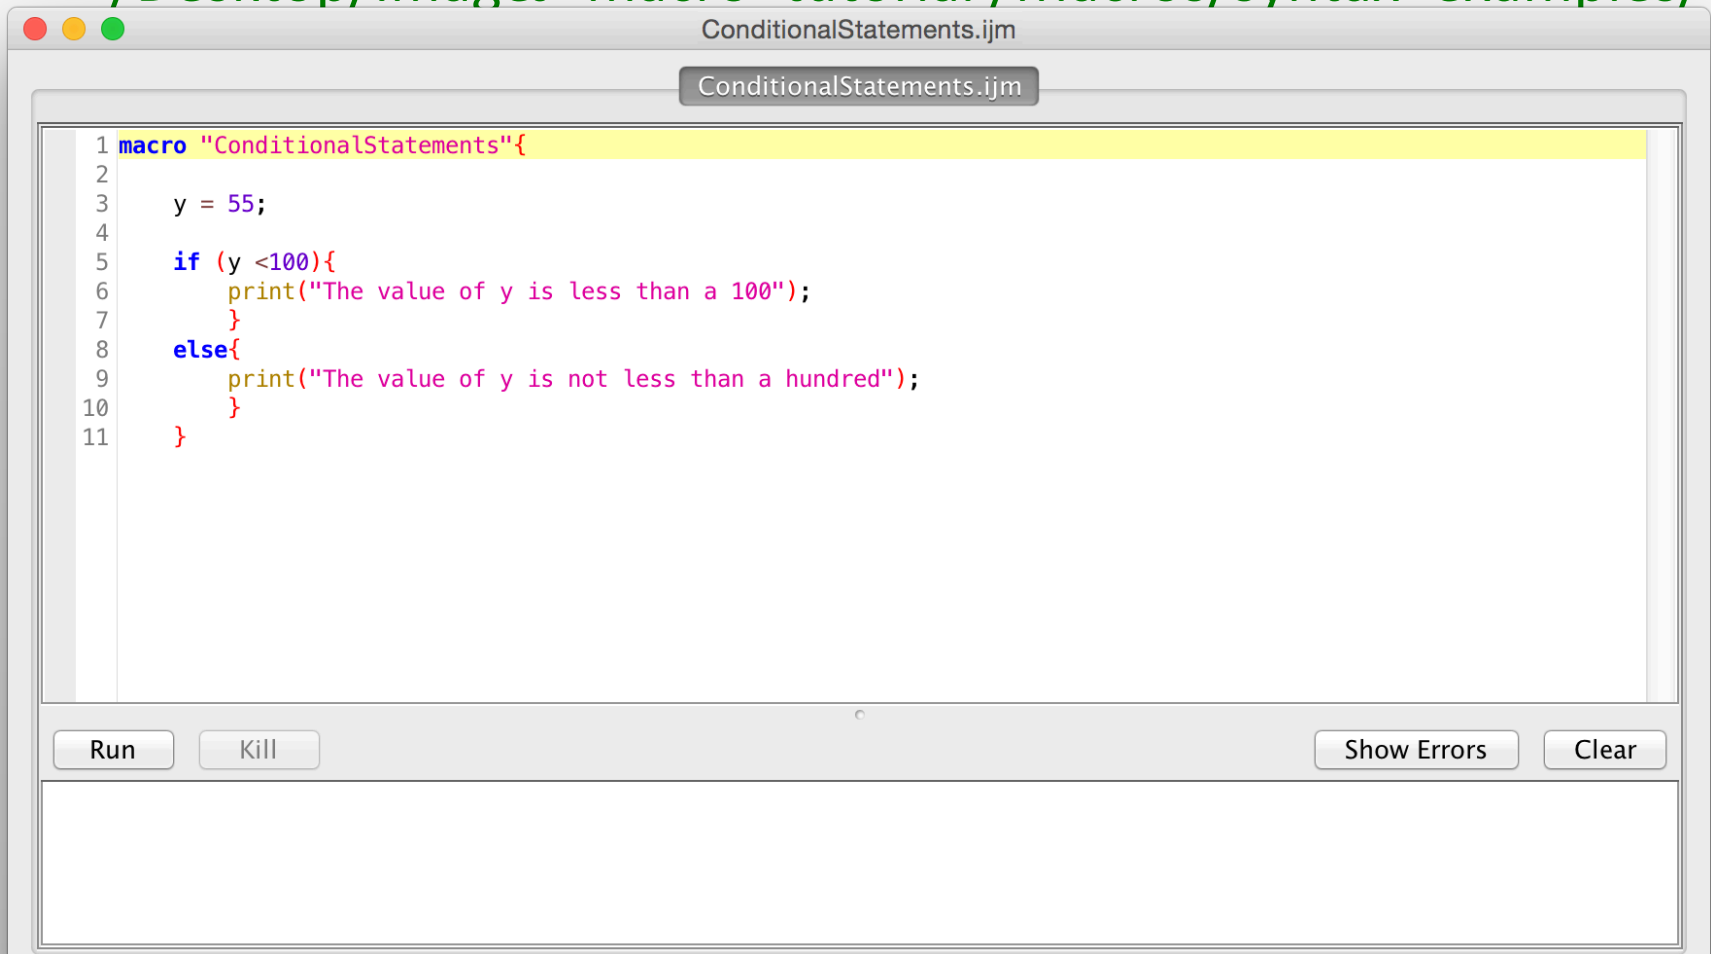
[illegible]

ConditionalStatements.ijm

ConditionalStatements.ijm

1 macro "ConditionalStatements"{
2
3 y = 55;
4
5 if (y <100){
6 print("The value of y is less than a 100");
7 }
8 else{
9 print("The value of y is not less than a hundred");
10 }
11 }

Run Kill Show Errors Clear